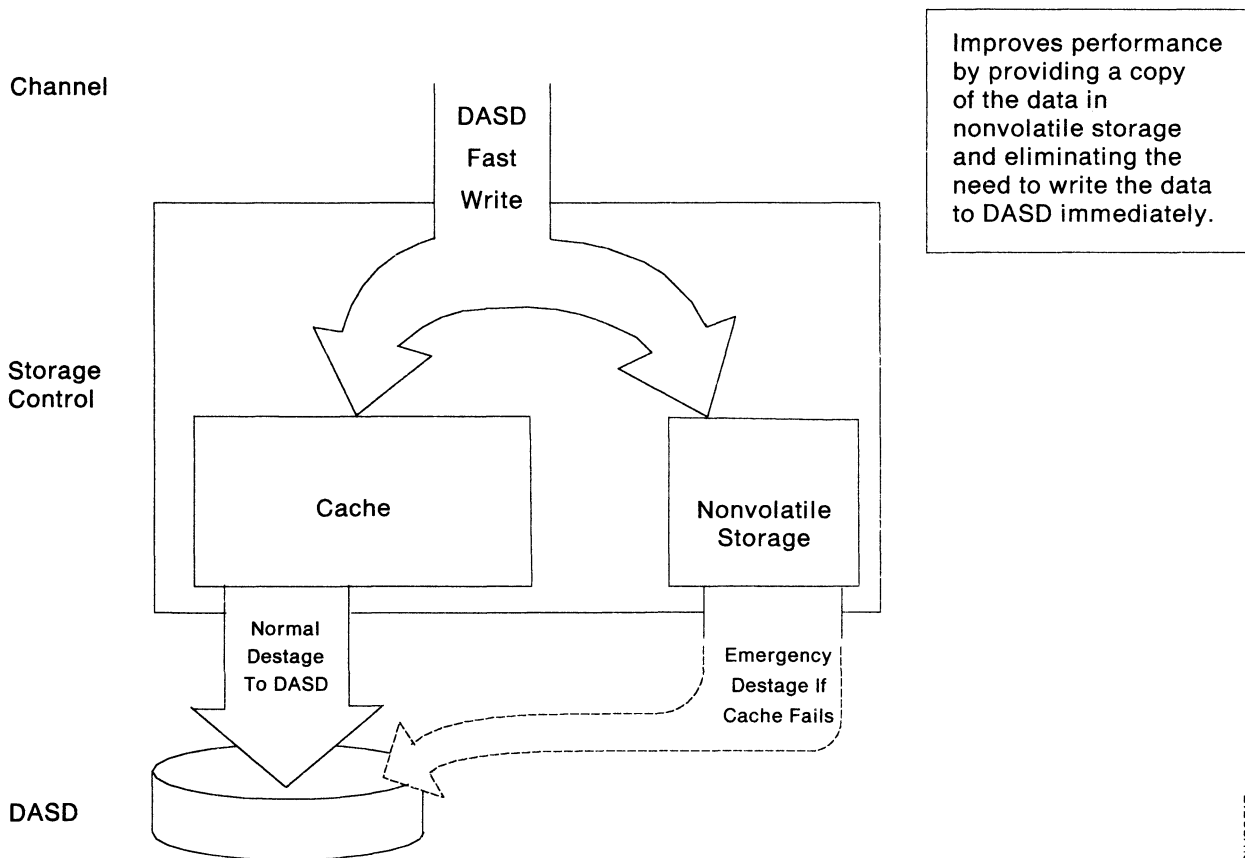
Channel

DASD Fast Write

Improves performance by providing a copy of the data in nonvolatile storage and eliminating the need to write the data to DASD immediately.

Storage Control

Cache

Nonvolatile Storage

Normal Destage To DASD

Emergency Destage If Cache Fails

DASD